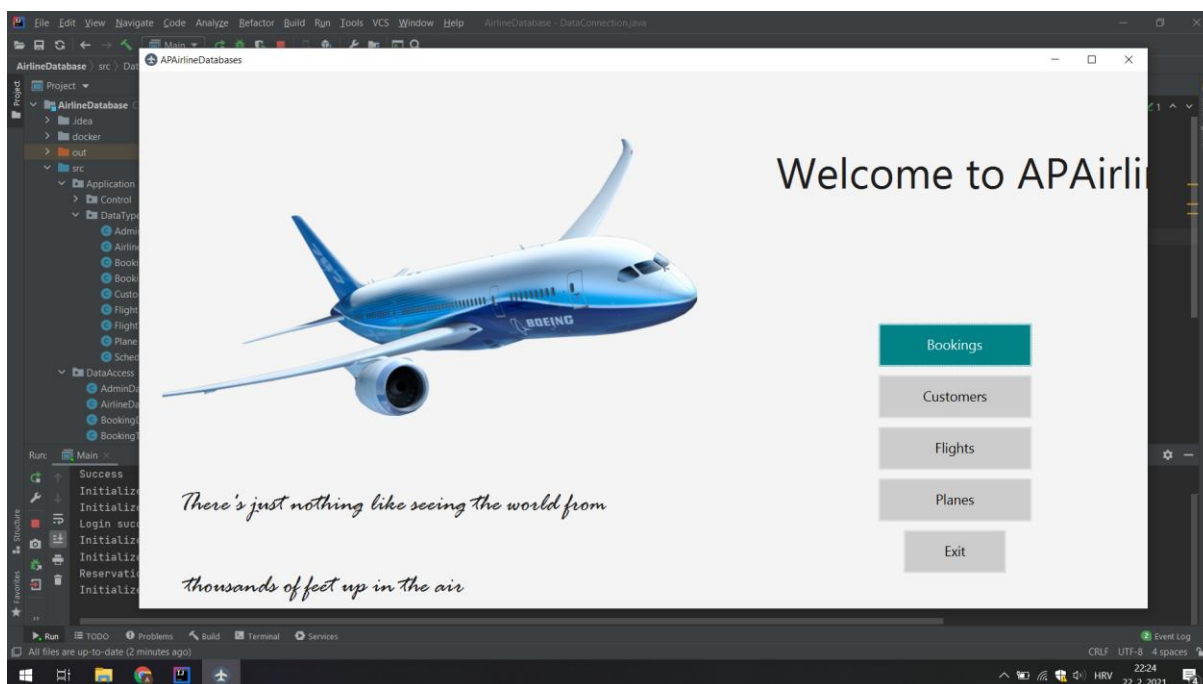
File Edit View Navigate Code Analyze Refactor Build Run Tools VCS Window Help AirlineDatabase - DataConnection.java

Main

AirlineDatabase src Dat

APAirlineDatabases

Project

AirlineDatabase
.idea
docker
out
src
Application
Control
DataType
Admi
Airlin
Booki
Booki
Custo
Flight
Flight
Plane
Sched
DataAccess
AdminDa
AirlineDa
Bookingl
BookingT

Run: Main

Success
Initializ
Initializ
Login suc
Initializ
Initializ
Reservati
Initializ

Welcome to APAirli

BOEING

Bookings

Customers

Flights

Planes

Exit

There's just nothing like seeing the world from

thousands of feet up in the air

Run TODO Problems Build Terminal Services

Event Log

All files are up-to-date (2 minutes ago)

CRLF UTF-8 4 spaces

HRV 22:24 22.2.2021